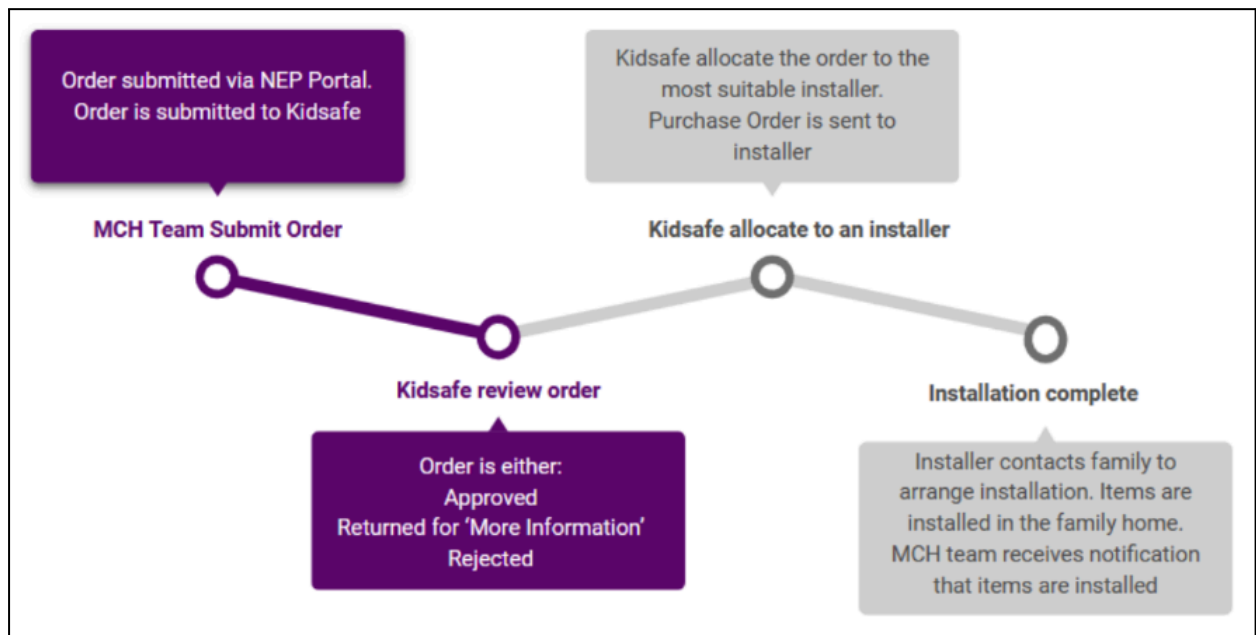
Order submitted via NEP Portal. Order is submitted to Kidsafe

MCH Team Submit Order

Kidsafe review order

Order is either:
Approved
Returned for 'More Information'
Rejected

Kidsafe allocate the order to the most suitable installer. Purchase Order is sent to installer

Kidsafe allocate to an installer

Installation complete

Installer contacts family to arrange installation. Items are installed in the family home. MCH team receives notification that items are installed